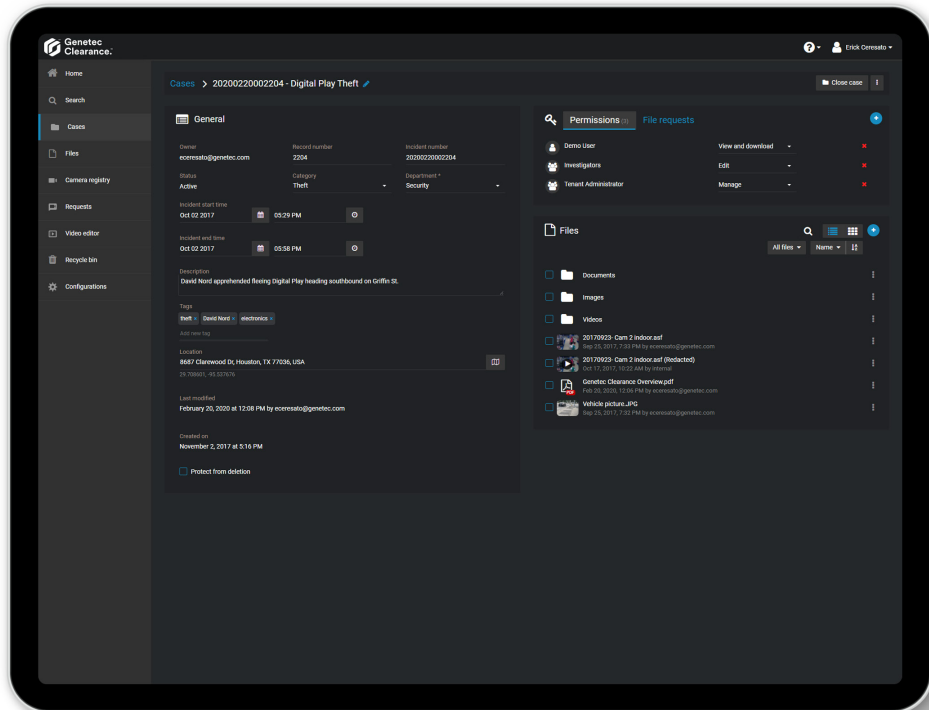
Genetec Clearance.

Erick Ceresato

Home
Search
Cases
Files
Camera registry
Requests
Video editor
Recycle bin
Configurations

Cases > 20200220002204 - Digital Play Theft

Close case

General

Owner
eceresato@genetec.com

Record number
2204

Incident number
20200220002204

Status
Active

Category
Theft

Department *
Security

Incident start time
Oct 02 2017
05:29 PM

Incident end time
Oct 02 2017
05:58 PM

Description
David Nord apprehended fleeing Digital Play heading southbound on Griffin St.

Tags
theft × David Nord × electronics ×
Add new tag

Location
8687 Clarewood Dr, Houston, TX 77036, USA
29.708601, -95.537676

Last modified
February 20, 2020 at 12:08 PM by eceresato@genetec.com

Created on
November 2, 2017 at 5:16 PM

Protect from deletion

Permissions (3)
File requests

Demo User
View and download

Investigators
Edit

Tenant Administrator
Manage

Files

All files
Name

Documents
Images
Videos
20170923- Cam 2 Indoor.asf
Sep 25, 2017, 7:33 PM by eceresato@genetec.com
20170923- Cam 2 Indoor.asf (Redacted)
Oct 17, 2017, 10:22 AM by internal
Genetec Clearance Overview.pdf
Feb 20, 2020, 12:06 PM by eceresato@genetec.com
Vehicle picture.JPG
Sep 25, 2017, 7:32 PM by eceresato@genetec.com